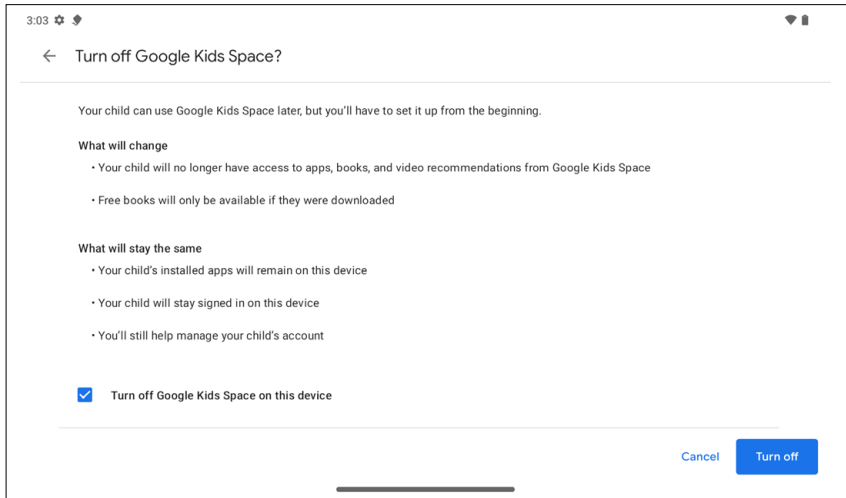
3:03

Turn off Google Kids Space?

Your child can use Google Kids Space later, but you'll have to set it up from the beginning.

What will change

• Your child will no longer have access to apps, books, and video recommendations from Google Kids Space

• Free books will only be available if they were downloaded

What will stay the same

• Your child's installed apps will remain on this device

• Your child will stay signed in on this device

• You'll still help manage your child's account

Turn off Google Kids Space on this device

Cancel

Turn off